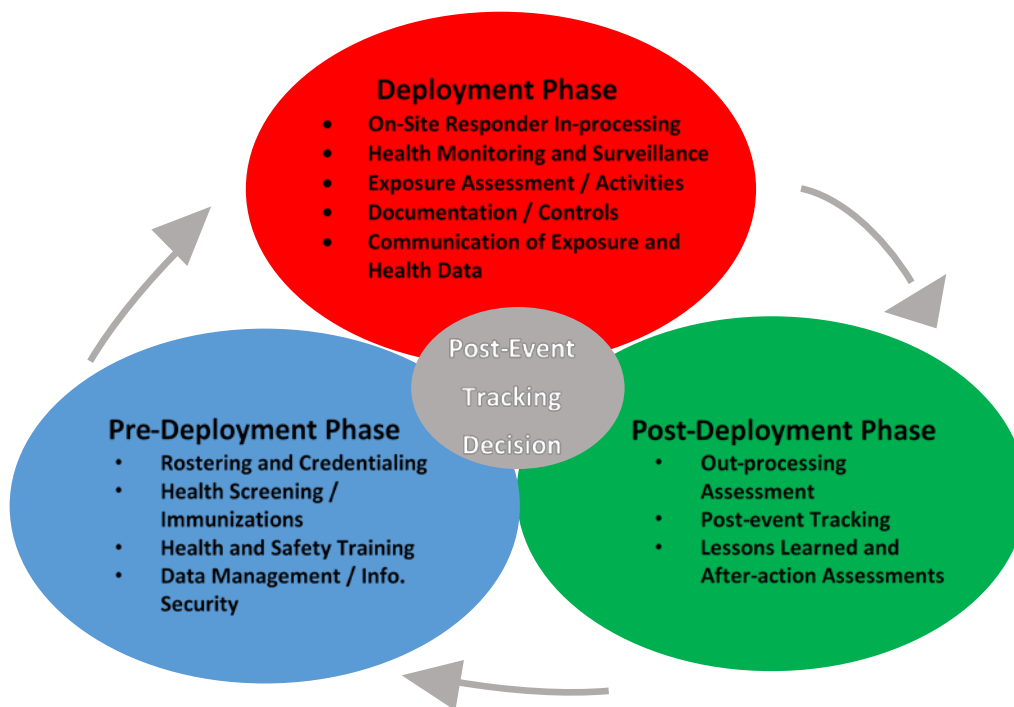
Deployment Phase

- On-Site Responder In-processing
- Health Monitoring and Surveillance
- Exposure Assessment / Activities
- Documentation / Controls
- Communication of Exposure and Health Data

Post-Event Tracking Decision

Pre-Deployment Phase

- Rostering and Credentialing
- Health Screening / Immunizations
- Health and Safety Training
- Data Management / Info. Security

Post-Deployment Phase

- Out-processing Assessment
- Post-event Tracking
- Lessons Learned and After-action Assessments